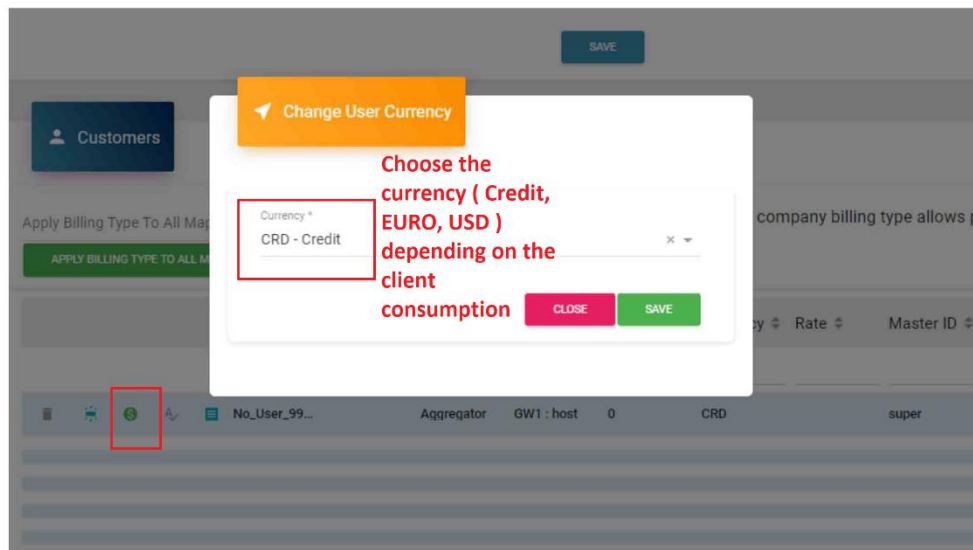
SAVE

Customers

Change User Currency

Choose the currency ( Credit, EURO, USD ) depending on the client consumption

Apply Billing Type To All Ma

APPLY BILLING TYPE TO ALL M

Currency *
CRD - Credit

company billing type allows p

CLOSE SAVE

cy ≑ Rate ≑ Master ID ≑

No_User_99... Aggregator GW1 : host 0 CRD super